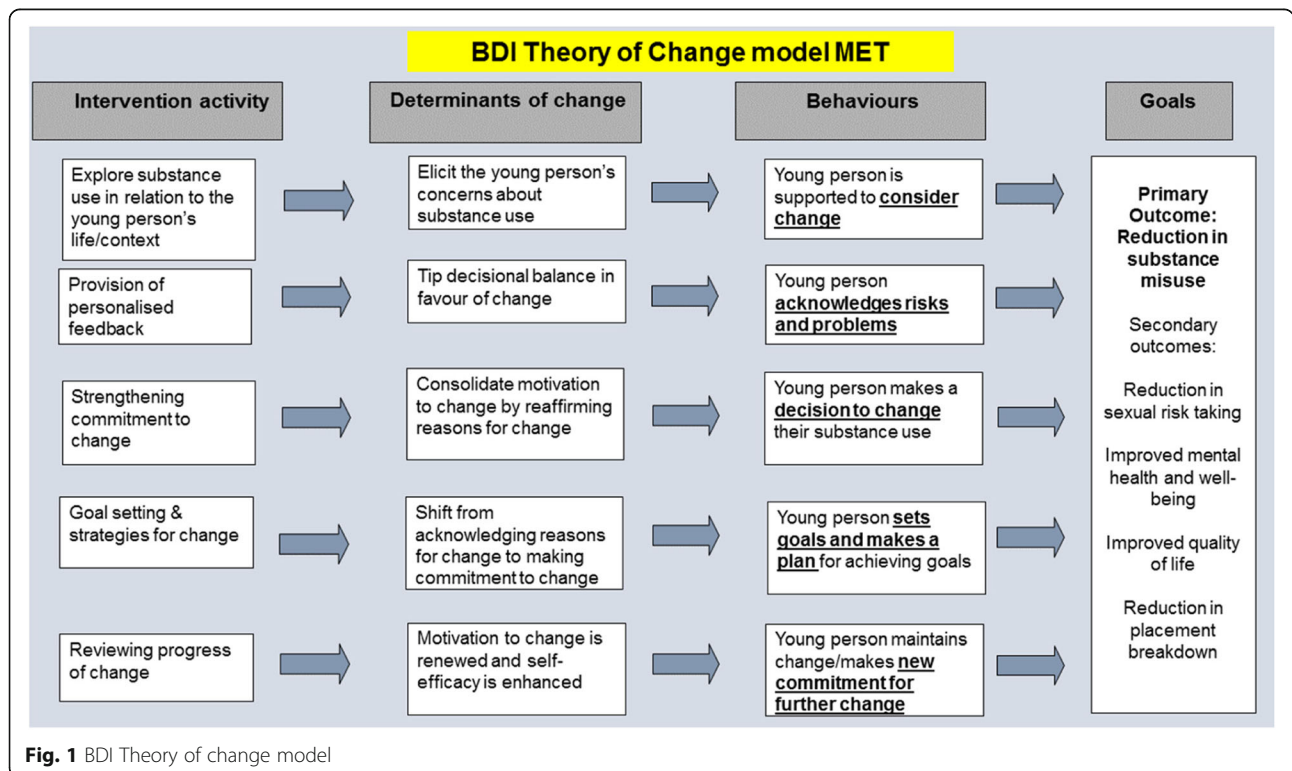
BDI Theory of Change model MET

Intervention activity

Determinants of change

Behaviours

Goals

Explore substance use in relation to the young person's life/context

Elicit the young person's concerns about substance use

Young person is supported to **consider change**

Provision of personalised feedback

Tip decisional balance in favour of change

Young person **acknowledges risks and problems**

Strengthening commitment to change

Consolidate motivation to change by reaffirming reasons for change

Young person makes a **decision to change** their substance use

Goal setting & strategies for change

Shift from acknowledging reasons for change to making commitment to change

Young person **sets goals and makes a plan** for achieving goals

Reviewing progress of change

Motivation to change is renewed and self-efficacy is enhanced

Young person maintains change/makes **new commitment for further change**

**Primary Outcome: Reduction in substance misuse**

Secondary outcomes:

Reduction in sexual risk taking

Improved mental health and well-being

Improved quality of life

Reduction in placement breakdown

**Fig. 1** BDI Theory of change model